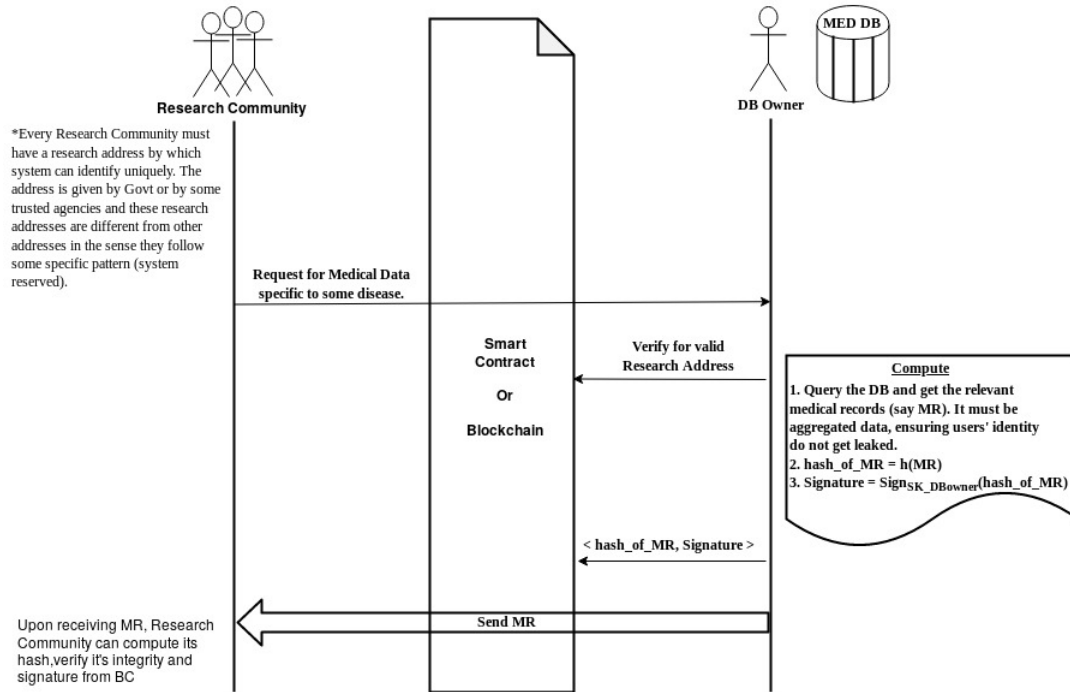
MED DB

Research Community

DB Owner

*Every Research Community must have a research address by which system can identify uniquely. The address is given by Govt or by some trusted agencies and these research addresses are different from other addresses in the sense they follow some specific pattern (system reserved).

Request for Medical Data specific to some disease.

Smart Contract

Or

Blockchain

Verify for valid Research Address

Compute

1. Query the DB and get the relevant medical records (say MR). It must be aggregated data, ensuring users' identity do not get leaked.
2. hash_of_MR = h(MR)
3. Signature = $\text{Sign}_{\text{SK\_DBowner}}$(hash_of_MR)

< hash_of_MR, Signature >

Send MR

Upon receiving MR, Research Community can compute its hash,verify it's integrity and signature from BC